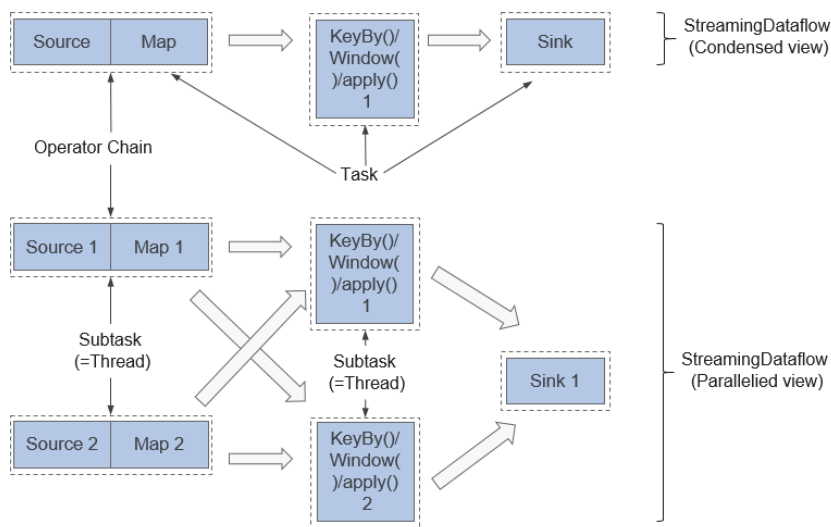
Source | Map

KeyBy()/Window()/apply() 1

Sink

StreamingDataflow (Condensed view)

Operator Chain

Task

Source 1 | Map 1

KeyBy()/Window()/apply() 1

Subtask (=Thread)

Subtask (=Thread)

Sink 1

StreamingDataflow (Parallelied view)

Source 2 | Map 2

KeyBy()/Window()/apply() 2